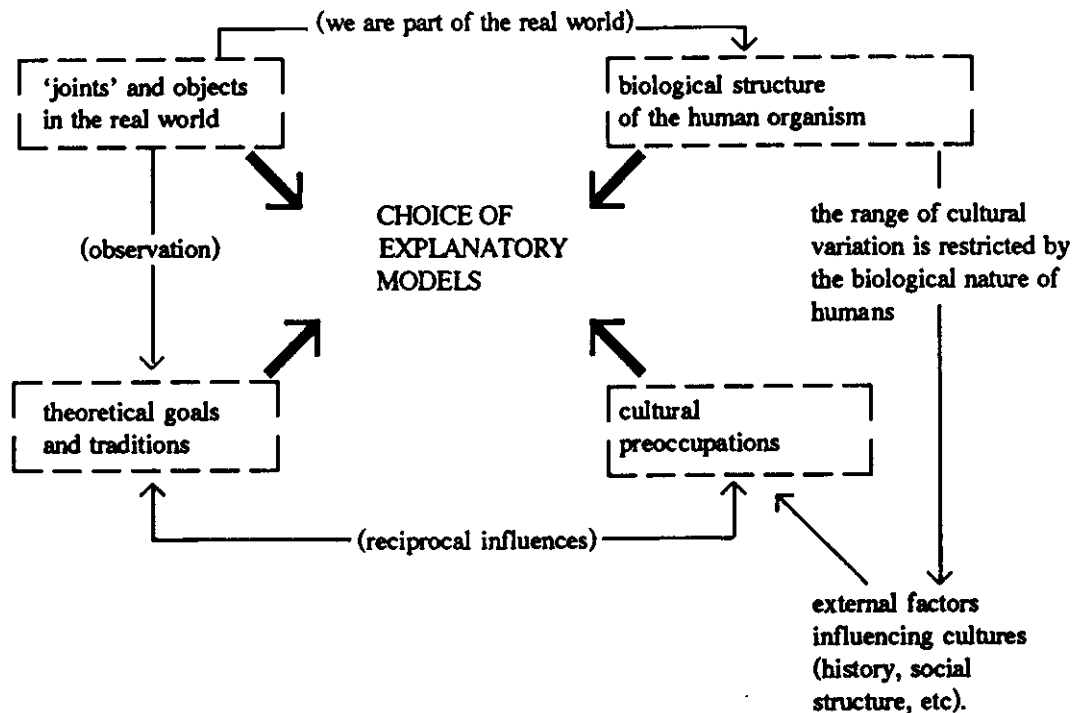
(we are part of the real world)

'joints' and objects in the real world

biological structure of the human organism

CHOICE OF EXPLANATORY MODELS

(observation)

the range of cultural variation is restricted by the biological nature of humans

theoretical goals and traditions

cultural preoccupations

(reciprocal influences)

external factors influencing cultures (history, social structure, etc).